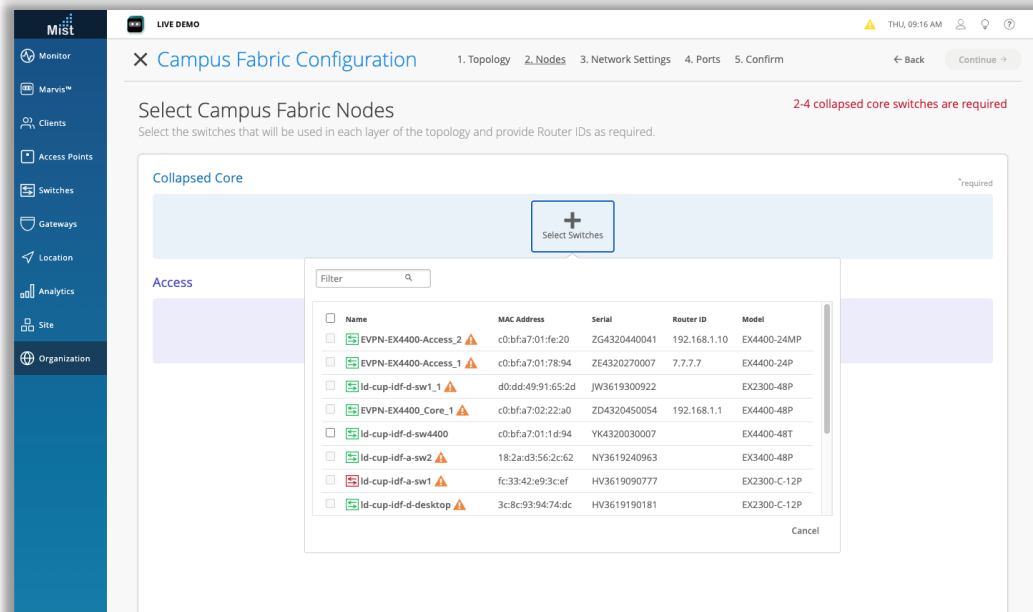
Mist

Monitor
Marvis™
Clients
Access Points
Switches
Gateways
Location
Analytics
Site
Organization

LIVE DEMO

THU, 09:16 AM

× Campus Fabric Configuration

1. Topology 2. Nodes 3. Network Settings 4. Ports 5. Confirm

← Back Continue →

Select Campus Fabric Nodes

Select the switches that will be used in each layer of the topology and provide Router IDs as required.

2-4 collapsed core switches are required

Collapsed Core

*required

Select Switches

Access

Filter

| Name | MAC Address | Serial | Router ID | Model |
|---|---|---|---|---|
| EVPN-EX4400-Access_2 | c0:bf:a7:01:fe:20 | ZG4320440041 | 192.168.1.10 | EX4400-24MP |
| EVPN-EX4400-Access_1 | c0:bf:a7:01:78:94 | ZE4320270007 | 7.7.7.7 | EX4400-24P |
| ld-cup-idf-d-sw1_1 | d0:dd:49:91:65:2d | JW3619300922 | | EX2300-48P |
| EVPN-EX4400_Core_1 | c0:bf:a7:02:22:a0 | ZD4320450054 | 192.168.1.1 | EX4400-48P |
| ld-cup-idf-d-sw4400 | c0:bf:a7:01:1d:94 | YK4320030007 | | EX4400-48T |
| ld-cup-idf-a-sw2 | 18:2a:d3:56:2c:62 | NY3619240963 | | EX3400-48P |
| ld-cup-idf-a-sw1 | fc:33:42:e9:3c:ef | HV3619090777 | | EX2300-C-12P |
| ld-cup-idf-d-desktop | 3c:8c:93:94:74:dc | HV3619190181 | | EX2300-C-12P |

Cancel